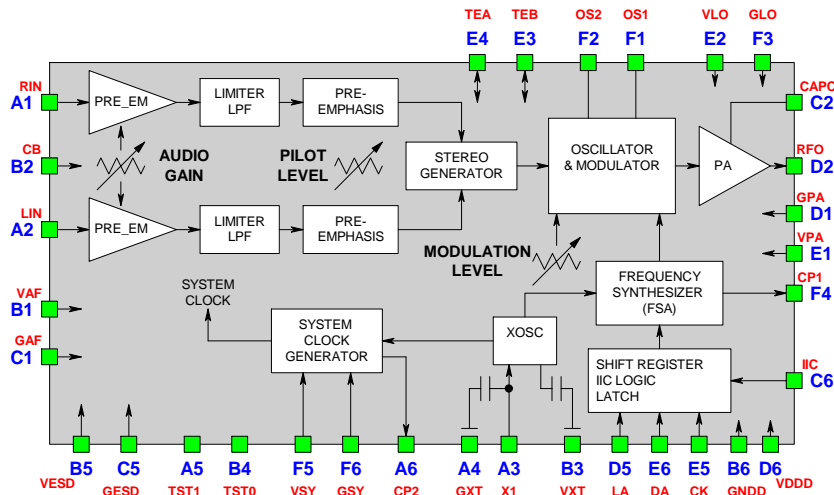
TEA TEB OS2 OS1 VLO GLO
E4 E3 F2 F1 E2 F3

RIN
A1
CB
B2
LIN
A2
VAF
B1
GAF
C1

PRE_EM
LIMITER LPF
PRE-EMPHASIS
AUDIO GAIN
PILOT LEVEL
STEREO GENERATOR
PRE_EM
LIMITER LPF
PRE-EMPHASIS
OSCILLATOR & MODULATOR
PA
MODULATION LEVEL
FREQUENCY SYNTHESIZER (FSA)
SYSTEM CLOCK
SYSTEM CLOCK GENERATOR
XOSC
SHIFT REGISTER IIC LOGIC LATCH

CAPO
C2
RFO
D2
GPA
D1
VPA
E1
CP1
F4
IIC
C6

B5 C5 A5 B4 F5 F6 A6 A4 A3 B3 D5 E6 E5 B6 D6
VESD GESD TST1 TST0 VSY GSY CP2 GXT X1 VXT LA DA CK GNDD VDDD